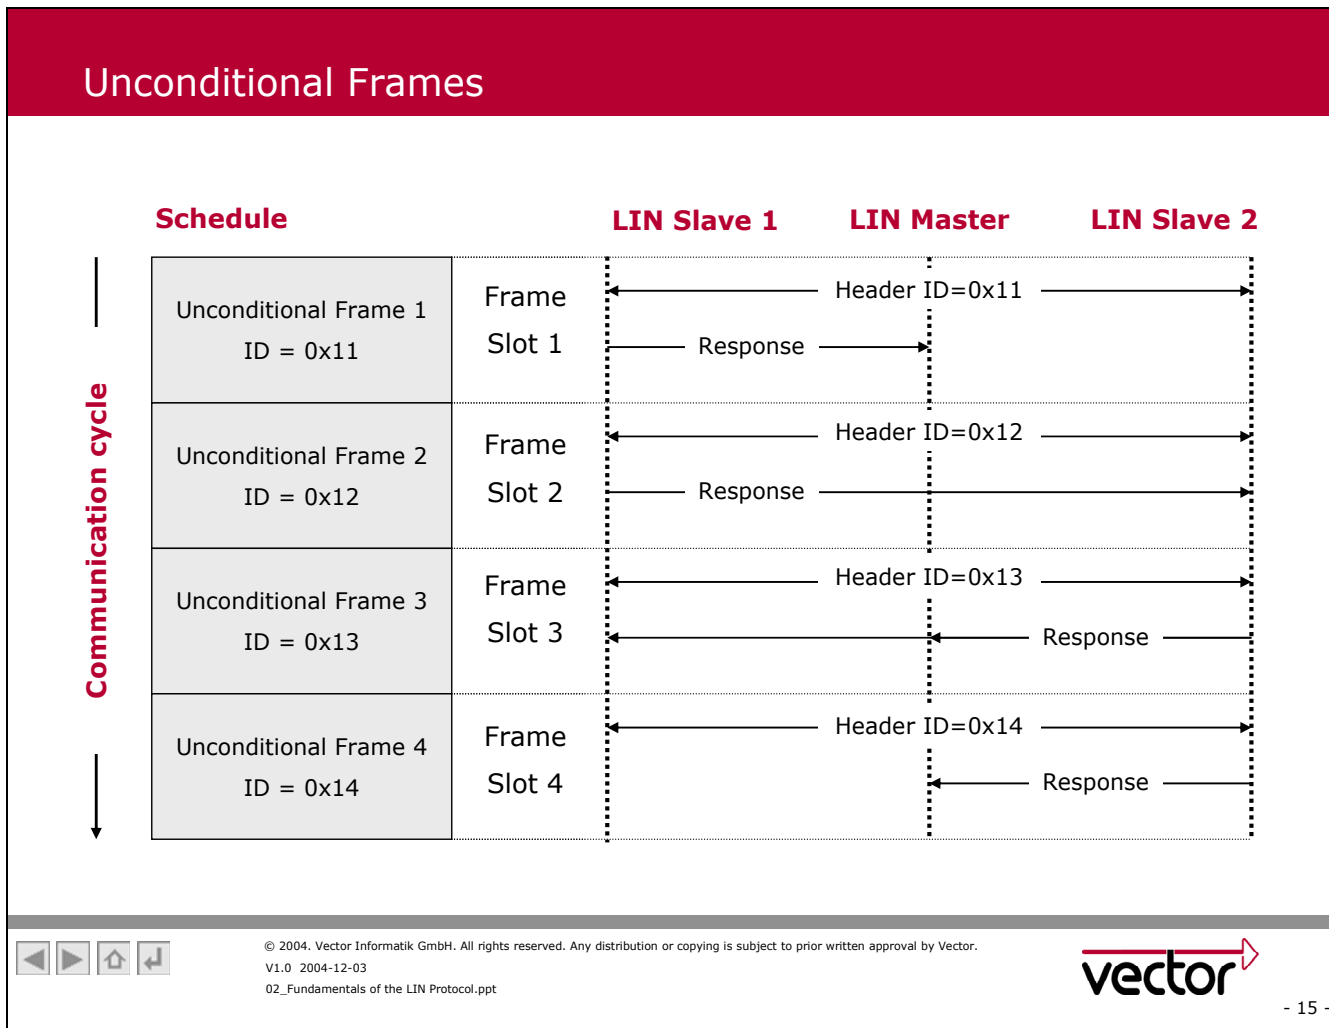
Unconditional Frames

Schedule

LIN Slave 1

LIN Master

LIN Slave 2

Communication cycle

Unconditional Frame 1
ID = 0x11

Frame
Slot 1

Header ID=0x11

Response

Unconditional Frame 2
ID = 0x12

Frame
Slot 2

Header ID=0x12

Response

Unconditional Frame 3
ID = 0x13

Frame
Slot 3

Header ID=0x13

Response

Unconditional Frame 4
ID = 0x14

Frame
Slot 4

Header ID=0x14

Response

© 2004. Vector Informatik GmbH. All rights reserved. Any distribution or copying is subject to prior written approval by Vector.
V1.0 2004-12-03
02_Fundamentals of the LIN Protocol.ppt

vector

- 15 -